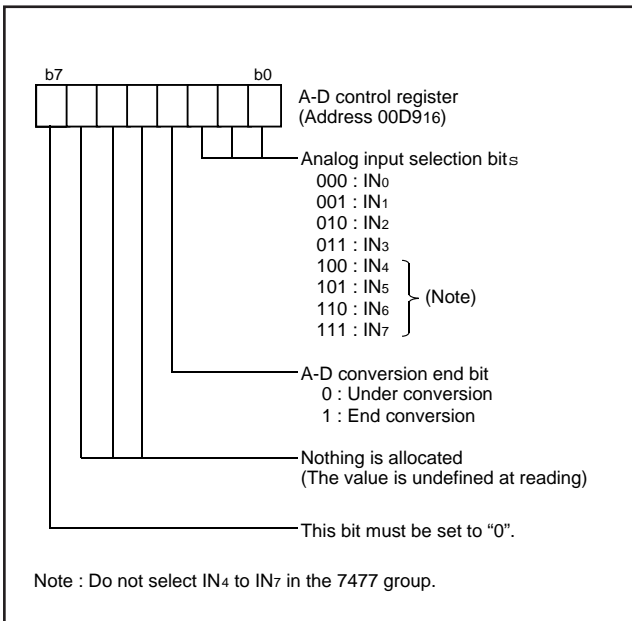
b7

b0

A-D control register
(Address $00D9_{16}$)

Analog input selection bits
000 : $IN_0$
001 : $IN_1$
010 : $IN_2$
011 : $IN_3$
100 : $IN_4$
101 : $IN_5$
110 : $IN_6$
111 : $IN_7$
(Note)

A-D conversion end bit
0 : Under conversion
1 : End conversion

Nothing is allocated
(The value is undefined at reading)

This bit must be set to “0”.

Note : Do not select $IN_4$ to $IN_7$ in the 7477 group.